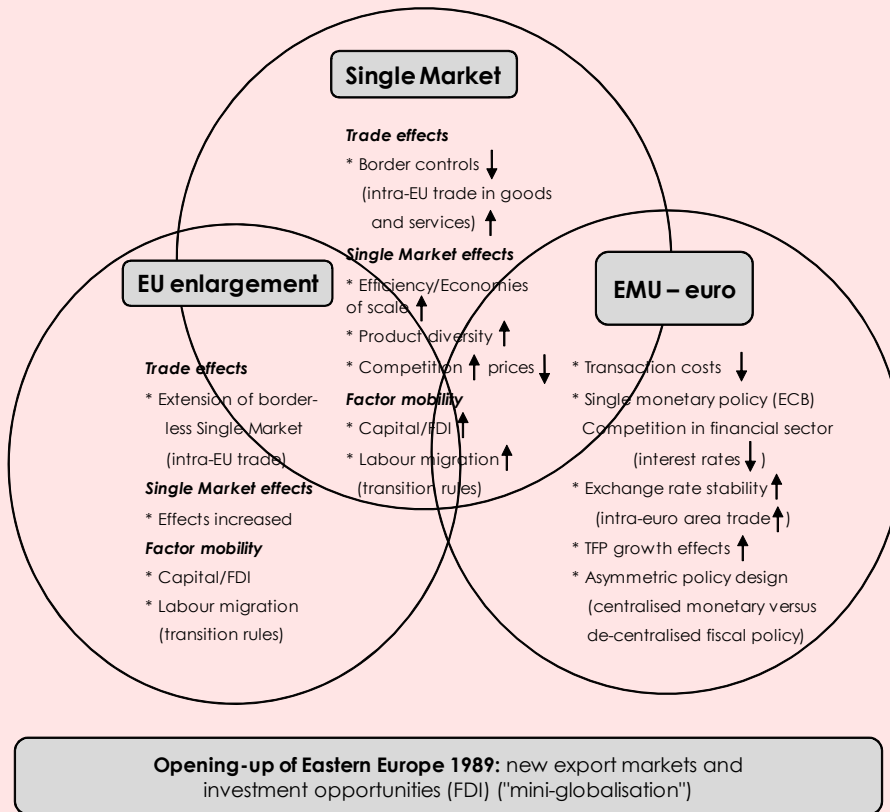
Single Market

Trade effects

* Border controls ↓
(intra-EU trade in goods and services) ↑

Single Market effects

* Efficiency/Economies of scale ↑
* Product diversity ↑
* Competition ↑ prices ↓

Factor mobility

* Capital/FDI ↑
* Labour migration ↑
(transition rules)

EU enlargement

Trade effects

* Extension of borderless Single Market
(intra-EU trade)

Single Market effects

* Effects increased

Factor mobility

* Capital/FDI
* Labour migration
(transition rules)

EMU – euro

* Transaction costs ↓
* Single monetary policy (ECB)
Competition in financial sector
(interest rates ↓)
* Exchange rate stability ↑
(intra-euro area trade ↑)
* TFP growth effects ↑
* Asymmetric policy design
(centralised monetary versus de-centralised fiscal policy)

Opening-up of Eastern Europe 1989: new export markets and investment opportunities (FDI) ("mini-globalisation")